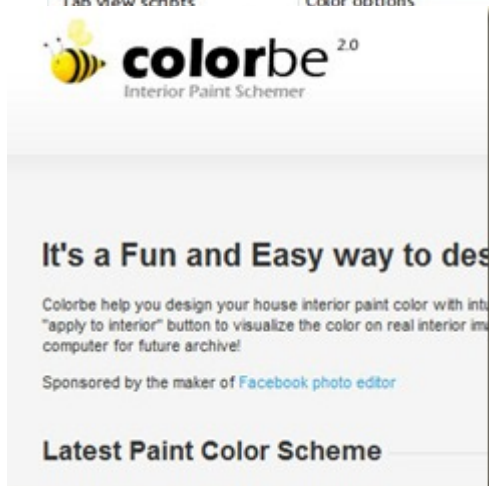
Tab view scripts Color options

colorbe 2.0
Interior Paint Schemer

It's a Fun and Easy way to des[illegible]

Colorbe help you design your house interior paint color with int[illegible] "apply to interior" button to visualize the color on real interior im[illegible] computer for future archive!

Sponsored by the maker of Facebook photo editor

Latest Paint Color Scheme